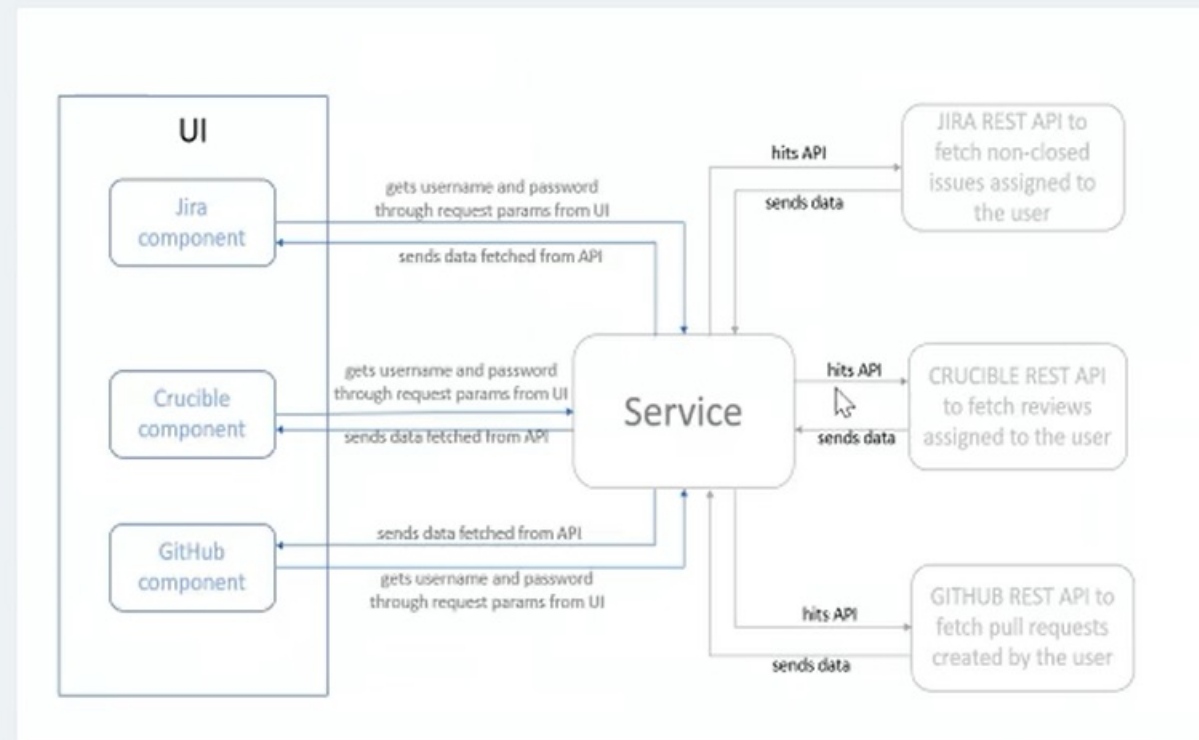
UI

Jira component

Crucible component

GitHub component

gets username and password through request params from UI

sends data fetched from API

gets username and password through request params from UI

sends data fetched from API

sends data fetched from API

gets username and password through request params from UI

Service

hits API

sends data

JIRA REST API to fetch non-closed issues assigned to the user

hits API

sends data

CRUCIBLE REST API to fetch reviews assigned to the user

hits API

sends data

GITHUB REST API to fetch pull requests created by the user